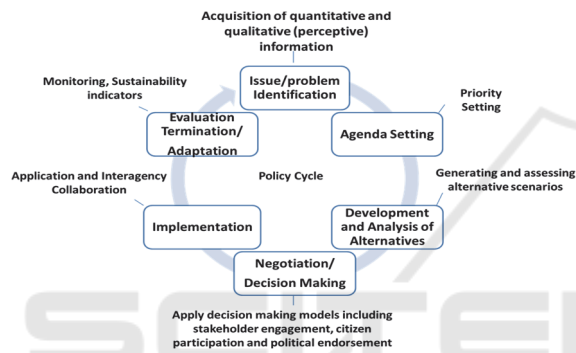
Acquisition of quantitative and qualitative (perceptive) information

Issue/problem Identification

Priority Setting

Agenda Setting

Monitoring, Sustainability indicators

Evaluation Termination/ Adaptation

Policy Cycle

Application and Interagency Collaboration

Generating and assessing alternative scenarios

Development and Analysis of Alternatives

Implementation

Negotiation/ Decision Making

Apply decision making models including stakeholder engagement, citizen participation and political endorsement